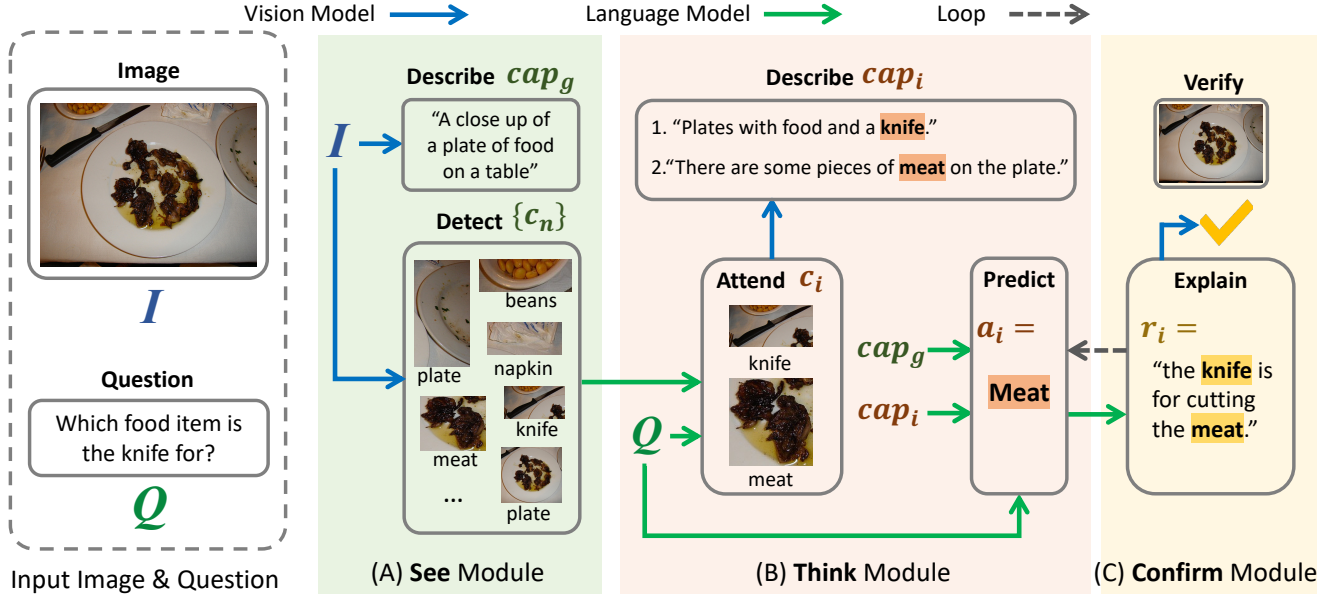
Vision Model Language Model Loop

Image

$I$

Question

Which food item is the knife for?

$Q$

Input Image & Question

Describe $cap_g$

"A close up of a plate of food on a table"

$I$

Detect $\{c_n\}$

beans

plate

napkin

meat

knife

...

plate

(A) **See** Module

Describe $cap_i$

1. "Plates with food and a **knife**."

2."There are some pieces of **meat** on the plate."

Attend $c_i$

knife

meat

$Q$

$cap_g$

$cap_i$

Predict

$a_i =$

**Meat**

(B) **Think** Module

Verify

Explain

$r_i =$

"the **knife** is for cutting the **meat**."

(C) **Confirm** Module